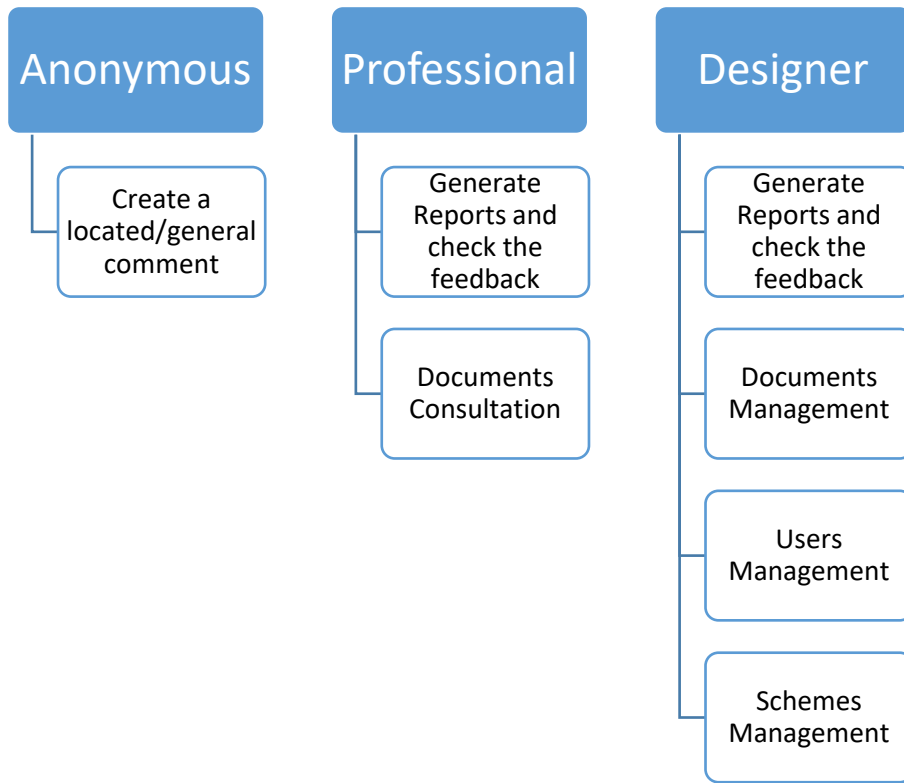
Anonymous

Create a located/general comment

Professional

Generate Reports and check the feedback

Documents Consultation

Designer

Generate Reports and check the feedback

Documents Management

Users Management

Schemes Management